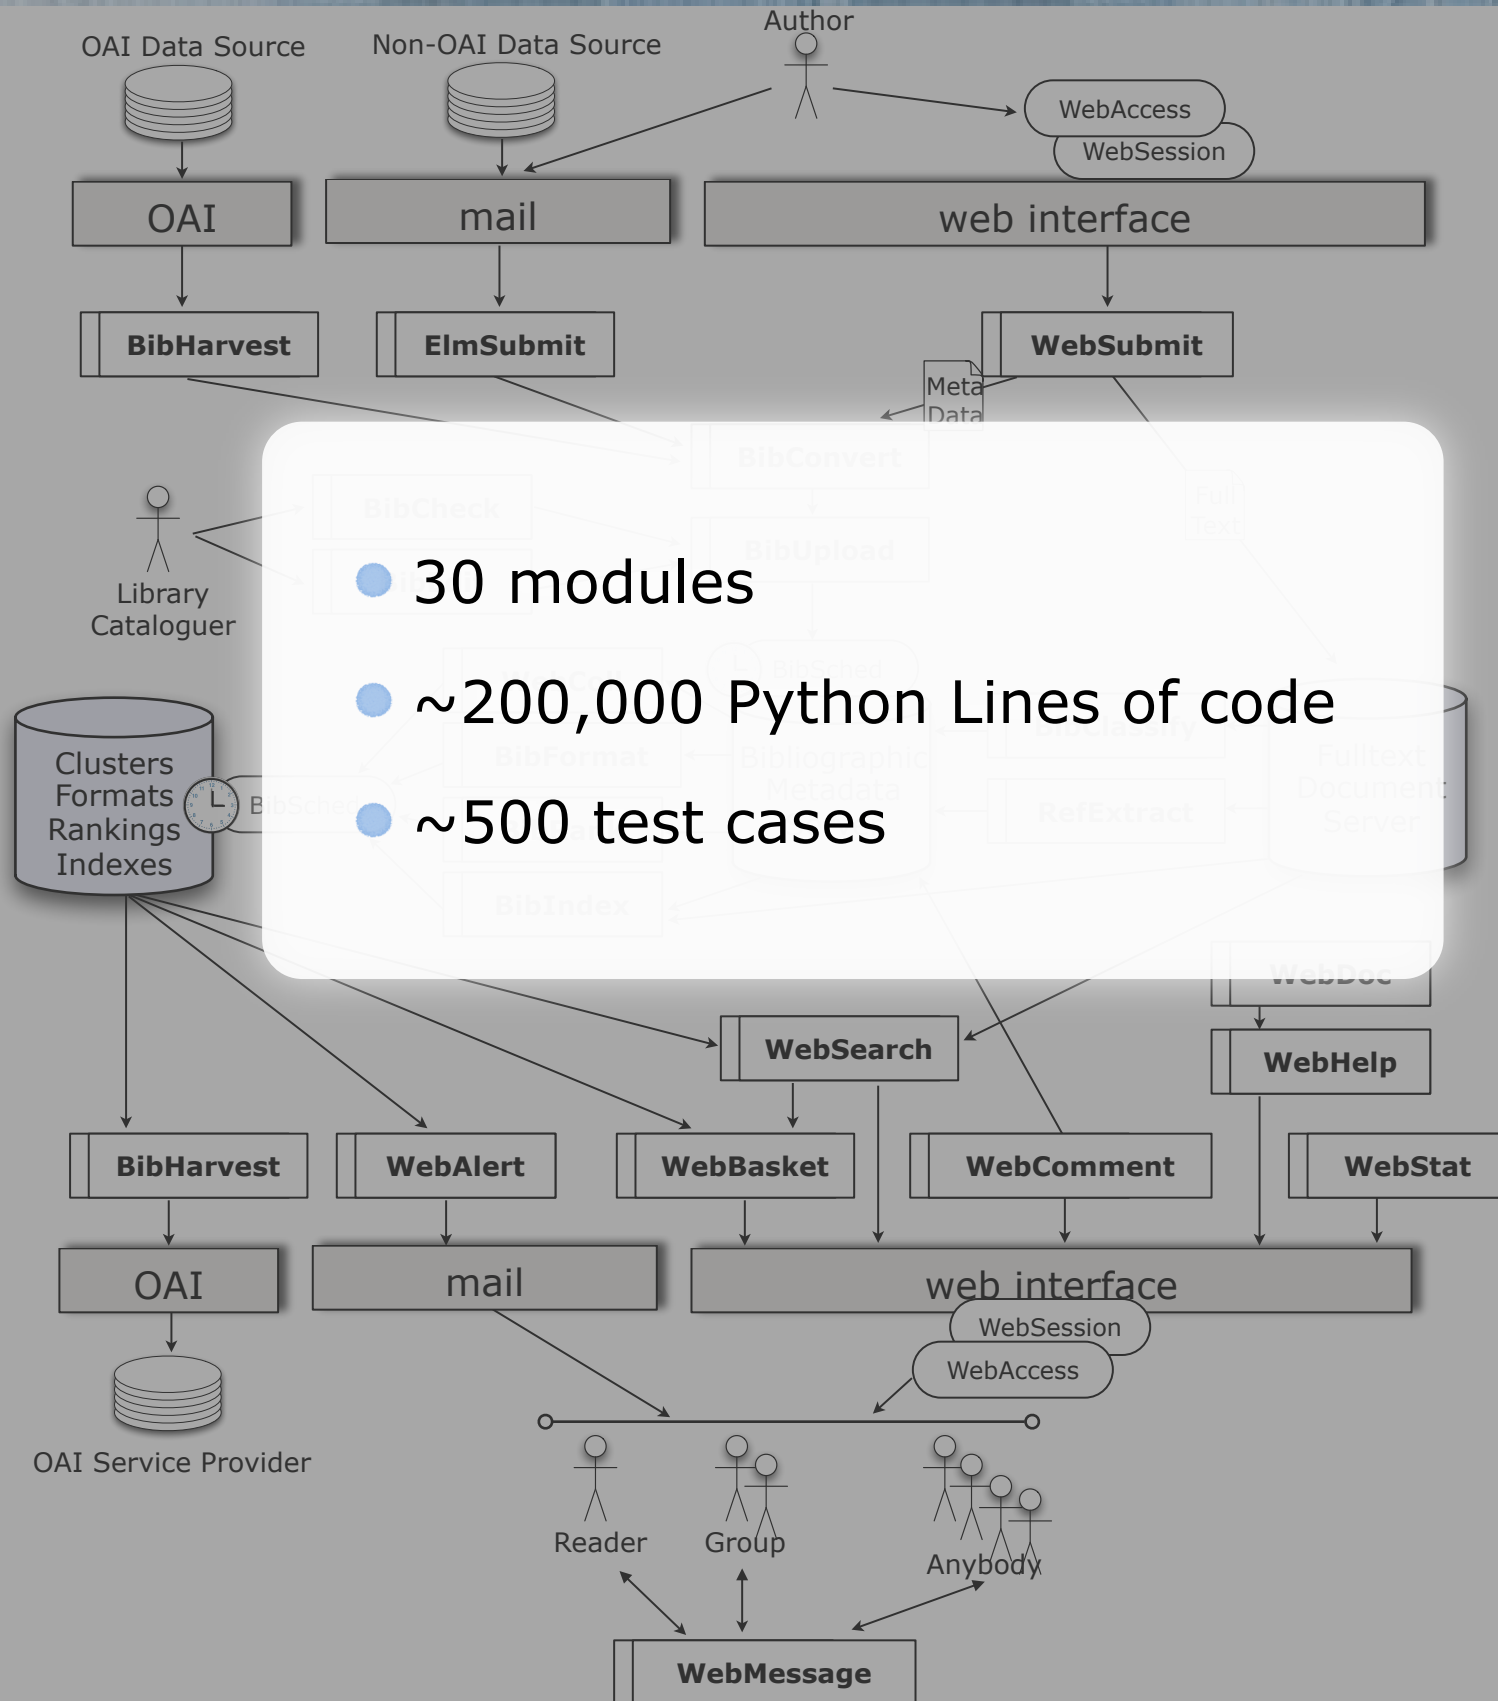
OAI Data Source

Non-OAI Data Source

Author

WebAccess

WebSession

OAI

mail

web interface

BibHarvest

ElmSubmit

WebSubmit

Meta Data

Library Cataloguer

Clusters Formats Rankings Indexes

30 modules

~200,000 Python Lines of code

~500 test cases

WebSearch

WebHelp

BibHarvest

WebAlert

WebBasket

WebComment

WebStat

OAI

mail

web interface

WebSession

WebAccess

OAI Service Provider

Reader

Group

Anybody

WebMessage